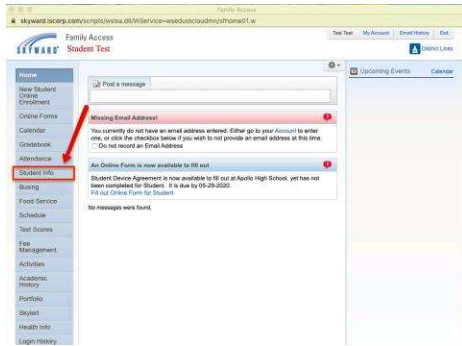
Family Access

skyward.iscorp.com/scripts/wsisa.dll/WService=wseduscloudmn/sfhome01.w

SKYWARD Family Access Student Test

Test Test My Account Email History Exit

District Links

Home
New Student Online Enrollment
Online Forms
Calendar
Gradebook
Attendance
Student Info
Busing
Food Service
Schedule
Test Scores
Fee Management
Activities
Academic History
Portfolio
Skylert
Health Info
Login History

Post a message

Missing Email Address!

You currently do not have an email address entered. Either go to your Account to enter one, or click the checkbox below if you wish to not provide an email address at this time.

Do not record an Email Address

An Online Form is now available to fill out

Student Device Agreement is now available to fill out at Apollo High School, yet has not been completed for Student. It is due by 05-29-2020.
Fill out Online Form for Student

No messages were found.

Upcoming Events Calendar